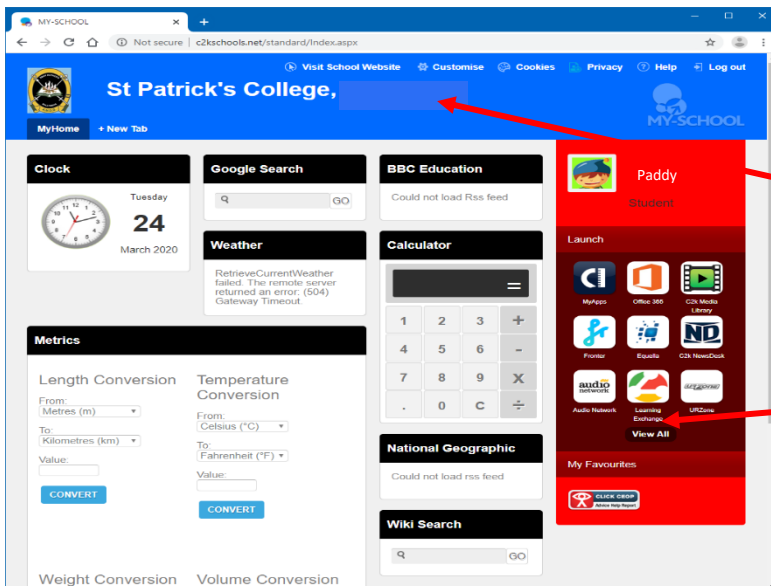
MY-SCHOOL
Not secure | c2kschools.net/standard/Index.aspx

Visit School Website Customise Cookies Privacy Help Log out

St Patrick's College, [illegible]

MY-SCHOOL

MyHome + New Tab

Clock
Tuesday
24
March 2020

Google Search
GO

BBC Education
Could not load Rss feed

Weather
RetrieveCurrentWeather failed. The remote server returned an error: (504) Gateway Timeout.

Calculator
=
| 1 | 2 | 3 | + |
|---|---|---|---|
| 4 | 5 | 6 | - |
| 7 | 8 | 9 | X |
| . | 0 | C | ÷ |

Paddy
Student

Launch
MyApps Office 365 C2k Media Library
Fronter Equella C2k NewsDesk
Audio Network Learning Exchange URZone
View All

My Favourites
CLICK CEOP Advice Help Report

Metrics
Length Conversion
From:
Metres (m)
To:
Kilometres (km)
Value:
CONVERT

Temperature Conversion
From:
Celsius (°C)
To:
Fahrenheit (°F)
Value:
CONVERT

National Geographic
Could not load rss feed

Wiki Search
GO

Weight Conversion Volume Conversion